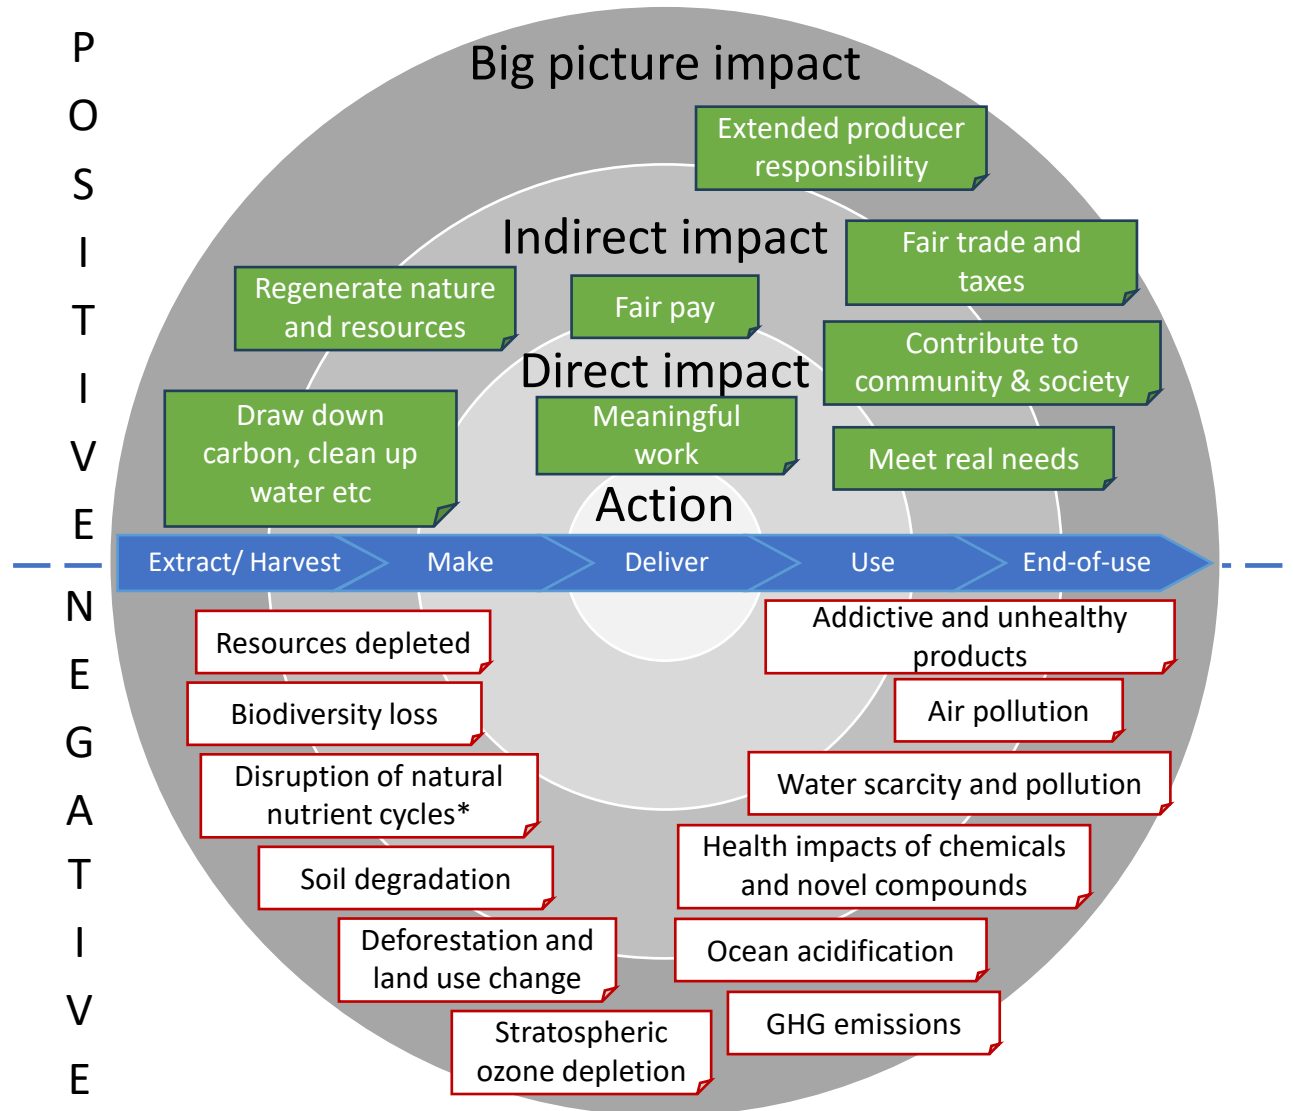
P
O
S
I
T
I
V
E

Big picture impact

Extended producer responsibility

Indirect impact

Fair trade and taxes

Regenerate nature and resources

Fair pay

Direct impact

Contribute to community & society

Draw down carbon, clean up water etc

Meaningful work

Meet real needs

Action

Extract/ Harvest
Make
Deliver
Use
End-of-use

N
E
G
A
T
I
V
E

Resources depleted

Addictive and unhealthy products

Biodiversity loss

Air pollution

Disruption of natural nutrient cycles*

Water scarcity and pollution

Soil degradation

Health impacts of chemicals and novel compounds

Deforestation and land use change

Ocean acidification

Stratospheric ozone depletion

GHG emissions